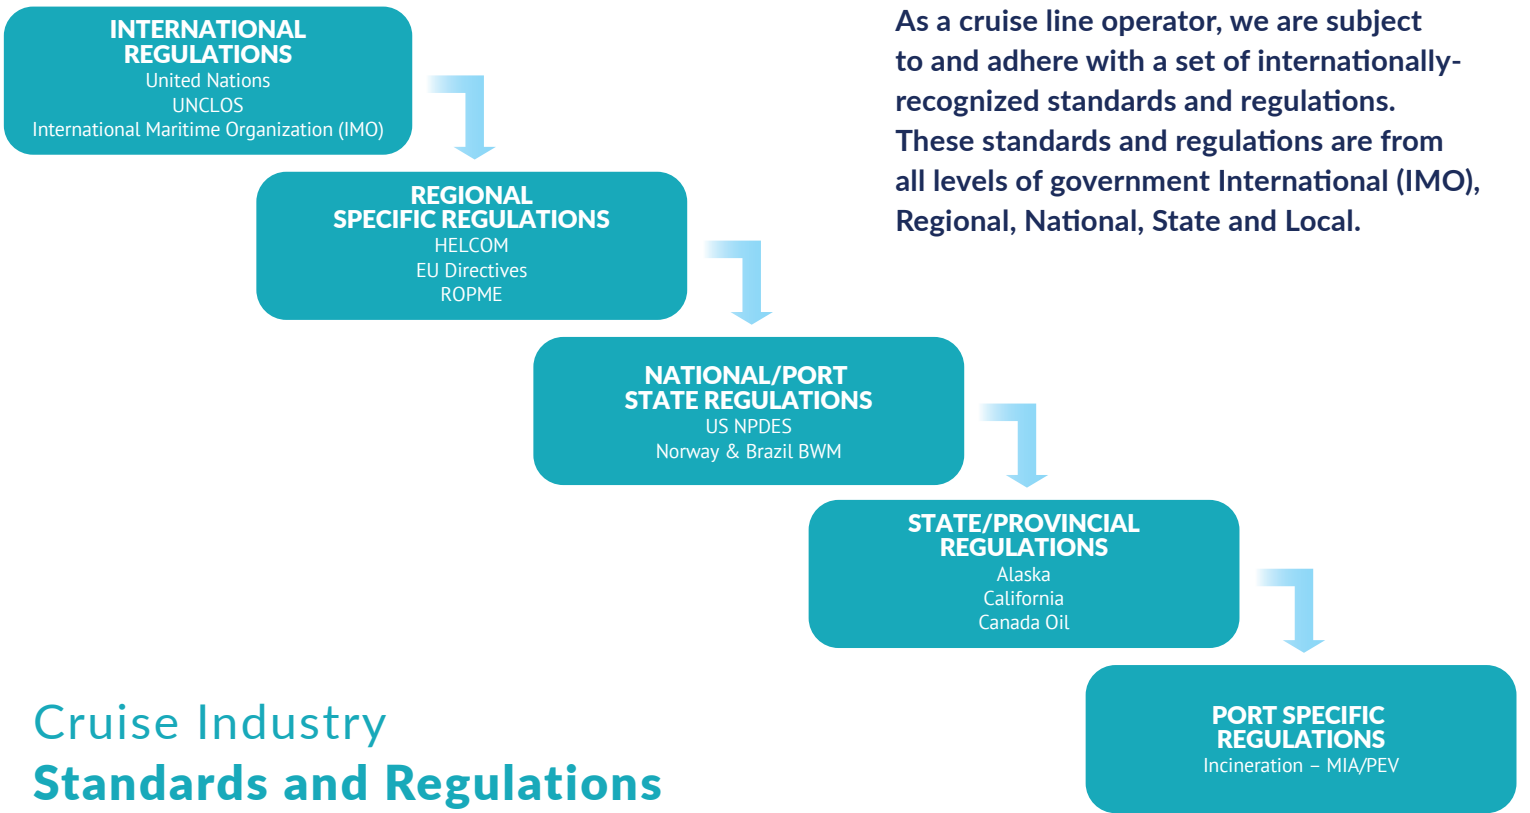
INTERNATIONAL REGULATIONS
United Nations
UNCLOS
International Maritime Organization (IMO)

REGIONAL SPECIFIC REGULATIONS
HELCOM
EU Directives
ROPME

NATIONAL/PORT STATE REGULATIONS
US NPDES
Norway & Brazil BWM

STATE/PROVINCIAL REGULATIONS
Alaska
California
Canada Oil

PORT SPECIFIC REGULATIONS
Incineration – MIA/PEV

As a cruise line operator, we are subject to and adhere with a set of internationally-recognized standards and regulations. These standards and regulations are from all levels of government International (IMO), Regional, National, State and Local.

Cruise Industry
Standards and Regulations